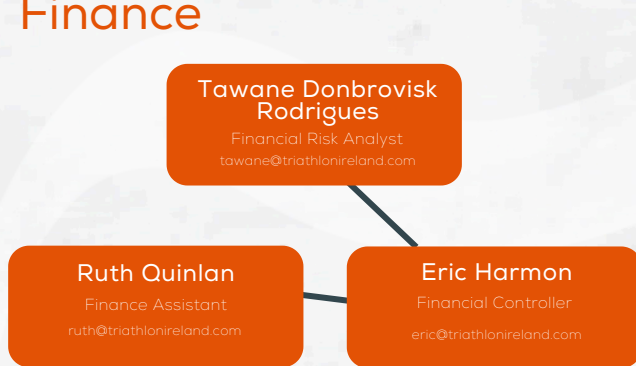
Finance

Tawane Donbrovisk Rodrigues
Financial Risk Analyst
tawane@triathlonireland.com

Ruth Quinlan
Finance Assistant
ruth@triathlonireland.com

Eric Harmon
Financial Controller
eric@triathlonireland.com